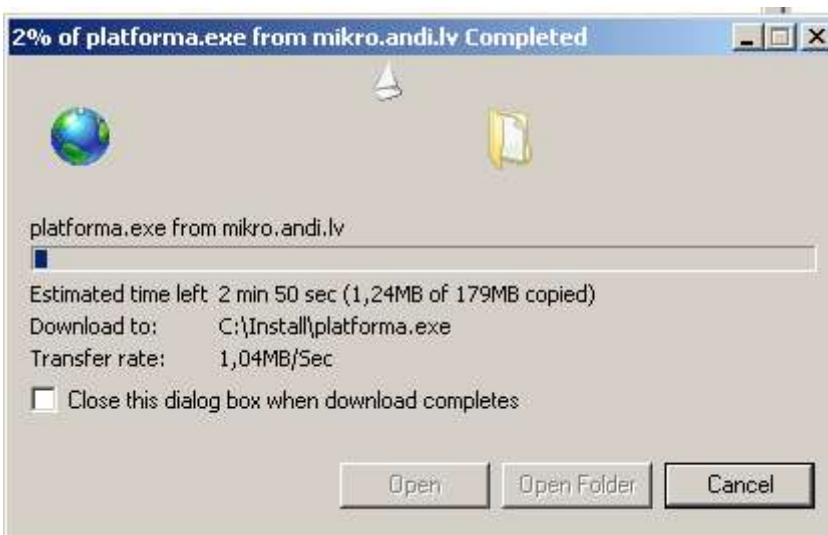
2% of platforma.exe from mikro.andi.lv Completed

platforma.exe from mikro.andi.lv

Estimated time left 2 min 50 sec (1,24MB of 179MB copied)
Download to: C:\Install\platforma.exe
Transfer rate: 1,04MB/Sec

Close this dialog box when download completes

Open
Open Folder
Cancel